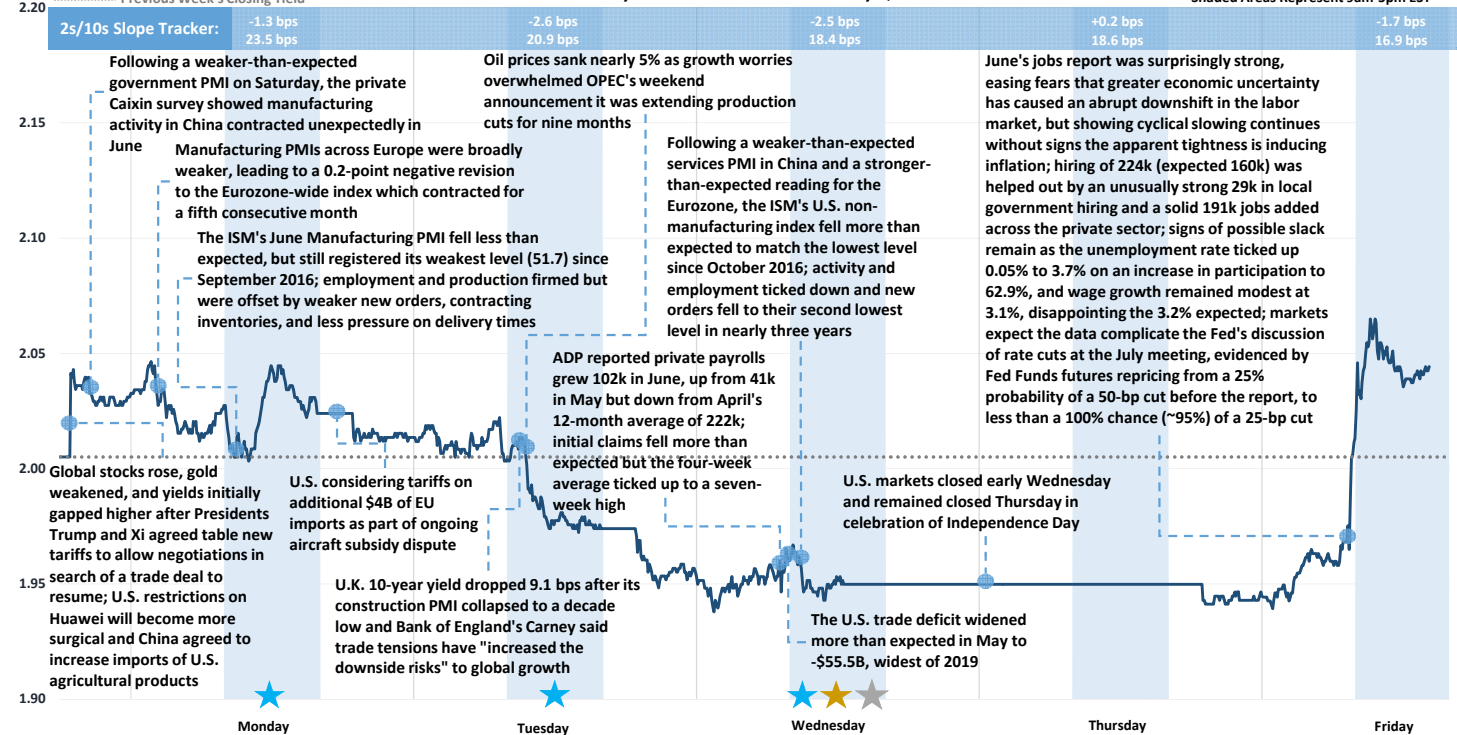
2.20

2.15

2.10

2.05

2.00

1.95

1.90

2s/10s Slope Tracker:

-1.3 bps
23.5 bps

-2.6 bps
20.9 bps

-2.5 bps
18.4 bps

+0.2 bps
18.6 bps

-1.7 bps
16.9 bps

Following a weaker-than-expected government PMI on Saturday, the private Caixin survey showed manufacturing activity in China contracted unexpectedly in June

Manufacturing PMIs across Europe were broadly weaker, leading to a 0.2-point negative revision to the Eurozone-wide index which contracted for a fifth consecutive month

The ISM's June Manufacturing PMI fell less than expected, but still registered its weakest level (51.7) since September 2016; employment and production firmed but were offset by weaker new orders, contracting inventories, and less pressure on delivery times

Global stocks rose, gold weakened, and yields initially gapped higher after Presidents Trump and Xi agreed table new tariffs to allow negotiations in search of a trade deal to resume; U.S. restrictions on Huawei will become more surgical and China agreed to increase imports of U.S. agricultural products

U.S. considering tariffs on additional $4B of EU imports as part of ongoing aircraft subsidy dispute

Oil prices sank nearly 5% as growth worries overwhelmed OPEC's weekend announcement it was extending production cuts for nine months

U.K. 10-year yield dropped 9.1 bps after its construction PMI collapsed to a decade low and Bank of England's Carney said trade tensions have "increased the downside risks" to global growth

Following a weaker-than-expected services PMI in China and a stronger-than-expected reading for the Eurozone, the ISM's U.S. non-manufacturing index fell more than expected to match the lowest level since October 2016; activity and employment ticked down and new orders fell to their second lowest level in nearly three years

ADP reported private payrolls grew 102k in June, up from 41k in May but down from April's 12-month average of 222k; initial claims fell more than expected but the four-week average ticked up to a seven-week high

The U.S. trade deficit widened more than expected in May to -$55.5B, widest of 2019

U.S. markets closed early Wednesday and remained closed Thursday in celebration of Independence Day

June's jobs report was surprisingly strong, easing fears that greater economic uncertainty has caused an abrupt downshift in the labor market, but showing cyclical slowing continues without signs the apparent tightness is inducing inflation; hiring of 224k (expected 160k) was helped out by an unusually strong 29k in local government hiring and a solid 191k jobs added across the private sector; signs of possible slack remain as the unemployment rate ticked up 0.05% to 3.7% on an increase in participation to 62.9%, and wage growth remained modest at 3.1%, disappointing the 3.2% expected; markets expect the data complicate the Fed's discussion of rate cuts at the July meeting, evidenced by Fed Funds futures repricing from a 25% probability of a 50-bp cut before the report, to less than a 100% chance (~95%) of a 25-bp cut

Monday

Tuesday

Wednesday

Thursday

Friday